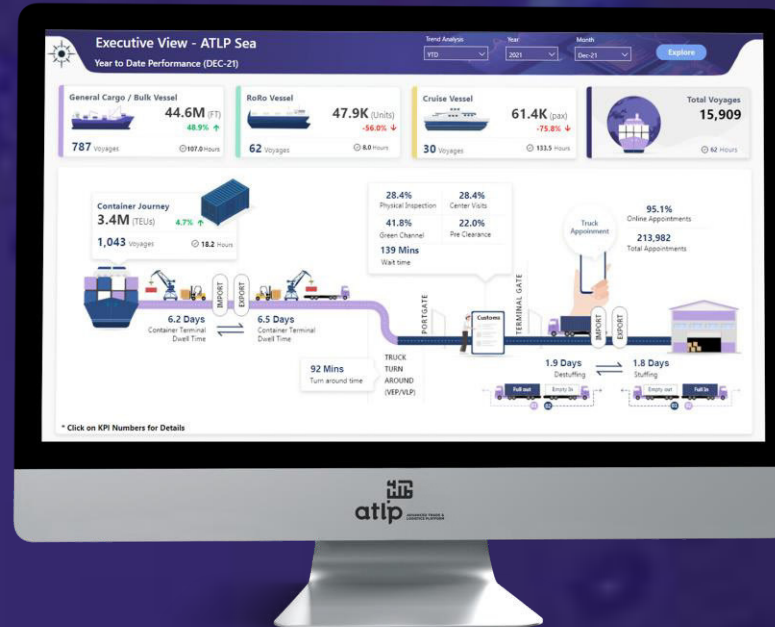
Executive View - ATLP Sea
Year to Date Performance (DEC-21)

Trend Analysis
YTD
Year
2021
Month
Dec-21
Explore

General Cargo / Bulk Vessel
44.6M (FT)
48.9% ↑
787 Voyages
107.0 Hours

RoRo Vessel
47.9K (Units)
-56.0% ↓
62 Voyages
8.0 Hours

Cruise Vessel
61.4K (pax)
-75.8% ↓
30 Voyages
133.5 Hours

Total Voyages
15,909
62 Hours

Container Journey
3.4M (TEUs)
4.7% ↑
1,043 Voyages
18.2 Hours

28.4%
Physical Inspection
28.4%
Center Visits
41.8%
Green Channel
22.0%
Pre Clearance
139 Mins
Wait time

Truck Appointment
95.1%
Online Appointments
213,982
Total Appointments

IMPORT
EXPORT
PORTGATE
TERMINAL GATE
Customs
IMPORT
EXPORT

6.2 Days
Container Terminal Dwell Time
6.5 Days
Container Terminal Dwell Time

92 Mins
Turn around time
TRUCK TURN AROUND (VEP/VLP)

1.9 Days
Destuffing
1.8 Days
Stuffing

Full out
Empty In
Empty out
Full In

* Click on KPI Numbers for Details

atlp
ADVANCED TRADE & LOGISTICS PLATFORM